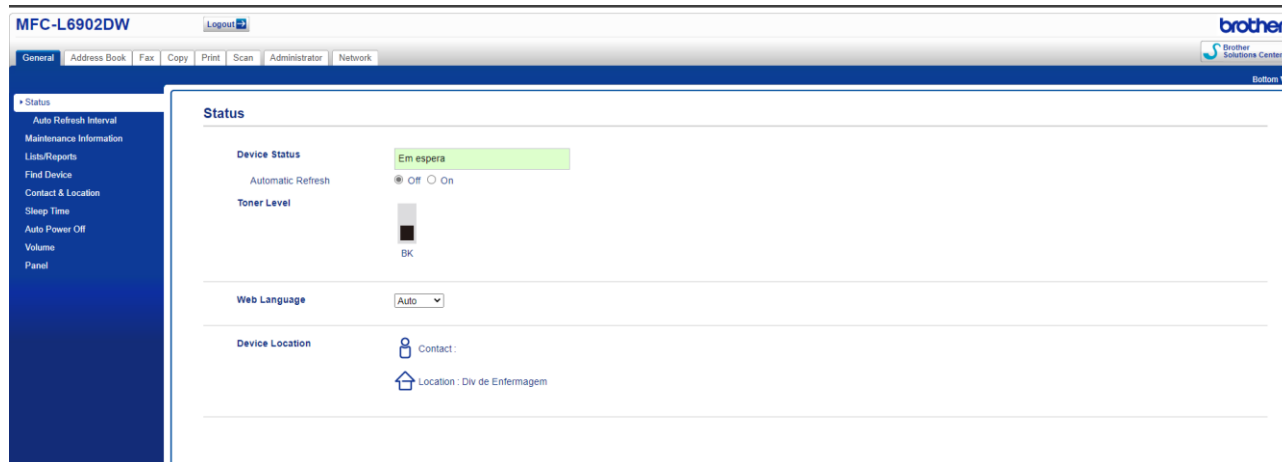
MFC-L6902DW

Logout

brother

General | Address Book | Fax | Copy | Print | Scan | Administrator | Network

Brother Solutions Center

Bottom

Status
Auto Refresh Interval
Maintenance Information
Lists/Reports
Find Device
Contact & Location
Sleep Time
Auto Power Off
Volume
Panel

Status

Device Status
Em espera

Automatic Refresh
Off On

Toner Level

BK

Web Language
Auto

Device Location
Contact :

Location : Div de Enfermagem